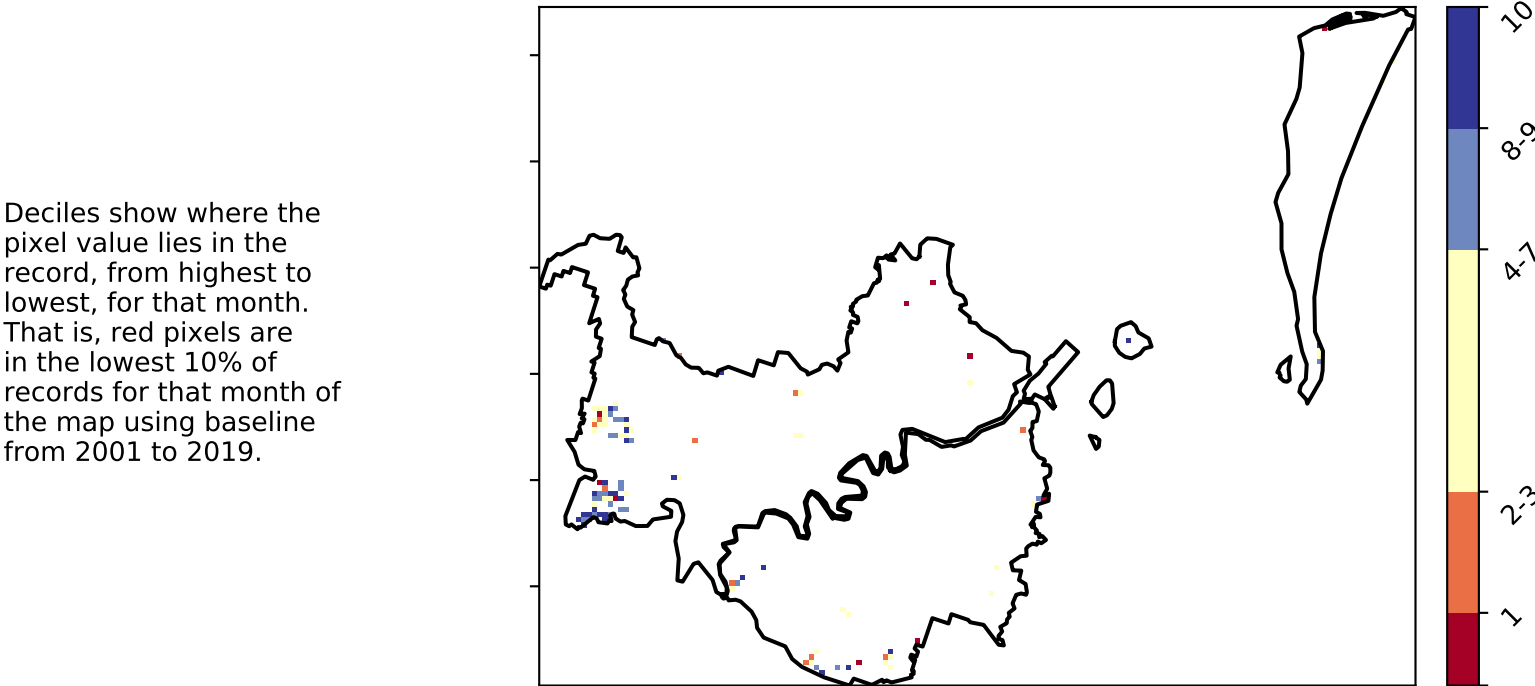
Deciles show where the pixel value lies in the record, from highest to lowest, for that month. That is, red pixels are in the lowest 10% of records for that month of the map using baseline from 2001 to 2019.

10
8-9
4-7
2-3
1